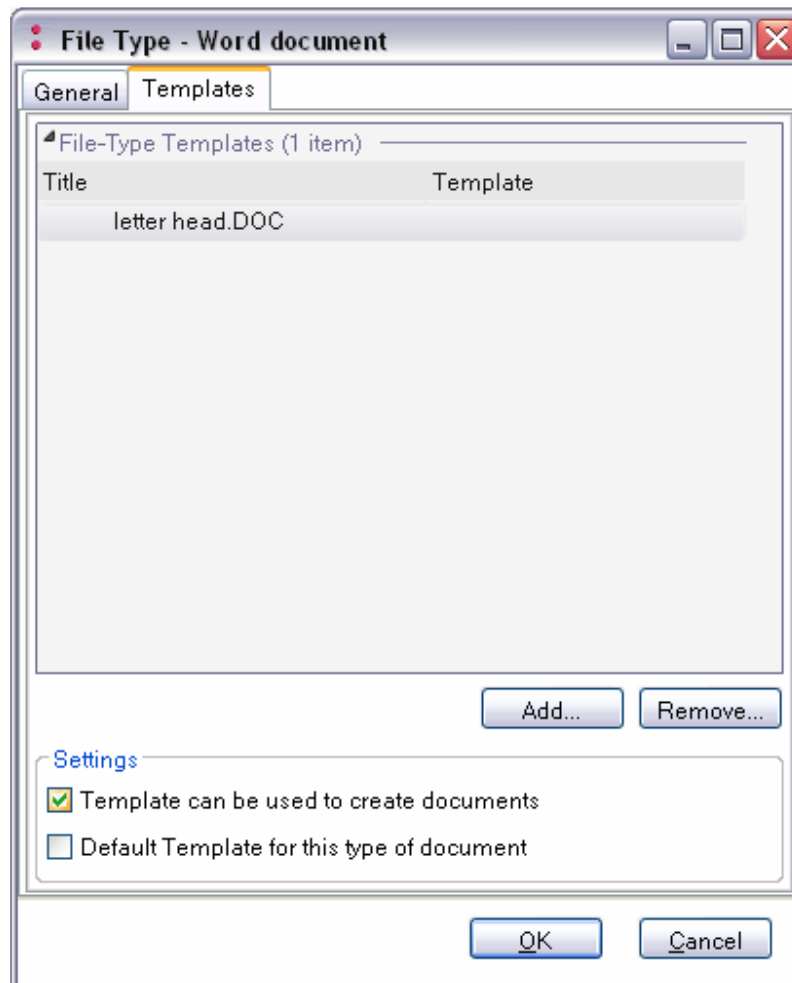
File Type - Word document

General | Templates

File-Type Templates (1 item)

| Title | Template |
|---|---|
| letter head.DOC | |

Add... Remove...

Settings

Template can be used to create documents

Default Template for this type of document

OK Cancel